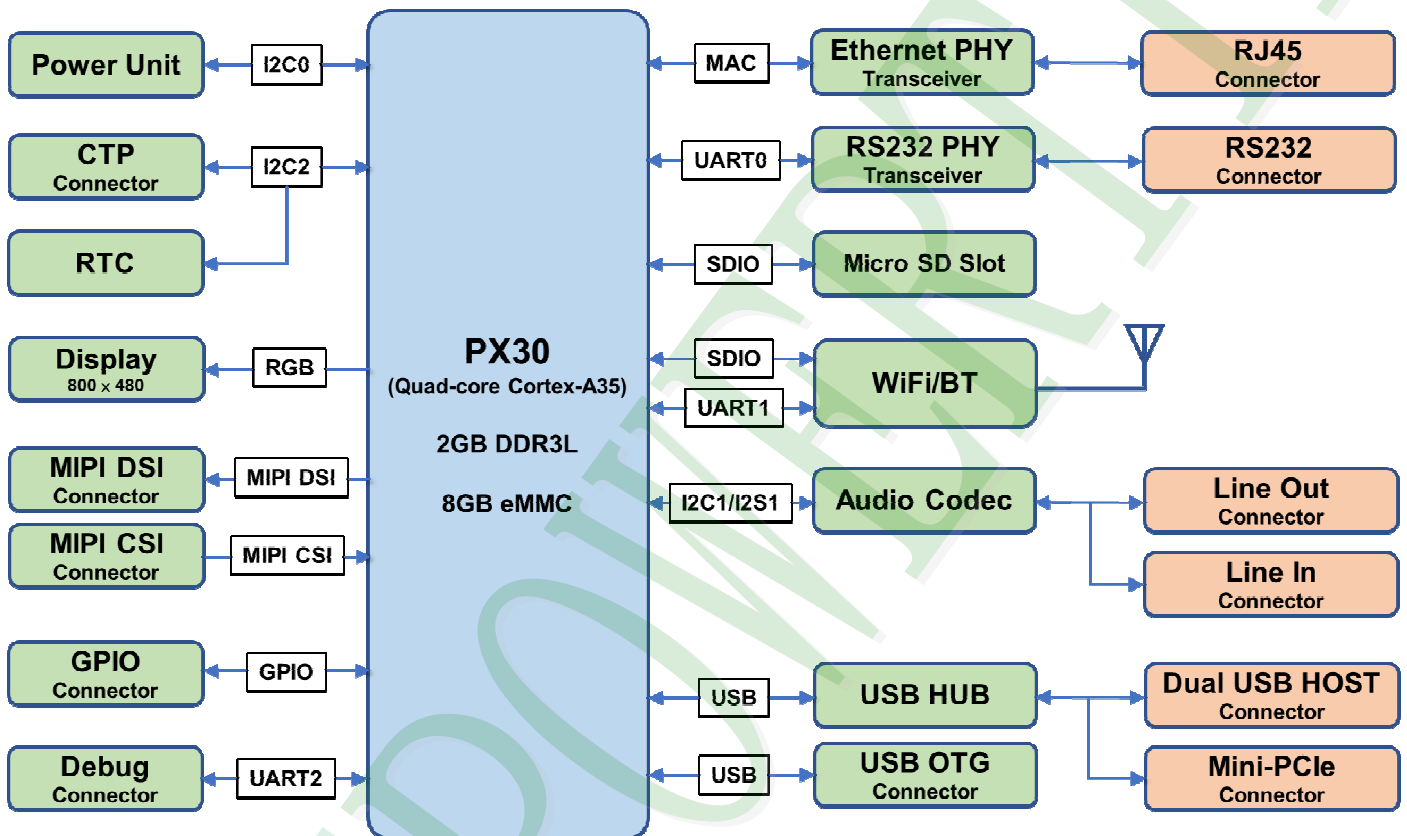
Power Unit

I2C0

CTP
Connector

I2C2

RTC

Display
800 x 480

RGB

MIPI DSI
Connector

MIPI DSI

MIPI CSI
Connector

MIPI CSI

GPIO
Connector

GPIO

Debug
Connector

UART2

PX30
(Quad-core Cortex-A35)

2GB DDR3L

8GB eMMC

MAC

Ethernet PHY
Transceiver

RJ45
Connector

UART0

RS232 PHY
Transceiver

RS232
Connector

SDIO

Micro SD Slot

SDIO

UART1

WiFi/BT

I2C1/I2S1

Audio Codec

Line Out
Connector

Line In
Connector

USB

USB HUB

Dual USB HOST
Connector

Mini-PCIe
Connector

USB

USB OTG
Connector